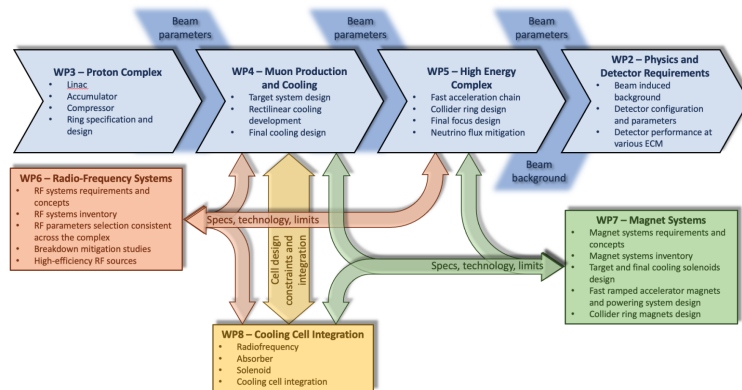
Beam parameters

Beam parameters

Beam parameters

WP3 – Proton Complex
- Linac
- Accumulator
- Compressor
- Ring specification and design

WP4 – Muon Production and Cooling
- Target system design
- Rectilinear cooling development
- Final cooling design

WP5 – High Energy Complex
- Fast acceleration chain
- Collider ring design
- Final focus design
- Neutrino flux mitigation

WP2 – Physics and Detector Requirements
- Beam induced background
- Detector configuration and parameters
- Detector performance at various ECM

Beam background

WP6 – Radio-Frequency Systems
- RF systems requirements and concepts
- RF systems inventory
- RF parameters selection consistent across the complex
- Breakdown mitigation studies
- High-efficiency RF sources

Specs, technology, limits

Cell design constraints and integration

Specs, technology, limits

WP7 – Magnet Systems
- Magnet systems requirements and concepts
- Magnet systems inventory
- Target and final cooling solenoids design
- Fast ramped accelerator magnets and powering system design
- Collider ring magnets design

WP8 – Cooling Cell Integration
- Radiofrequency
- Absorber
- Solenoid
- Cooling cell integration